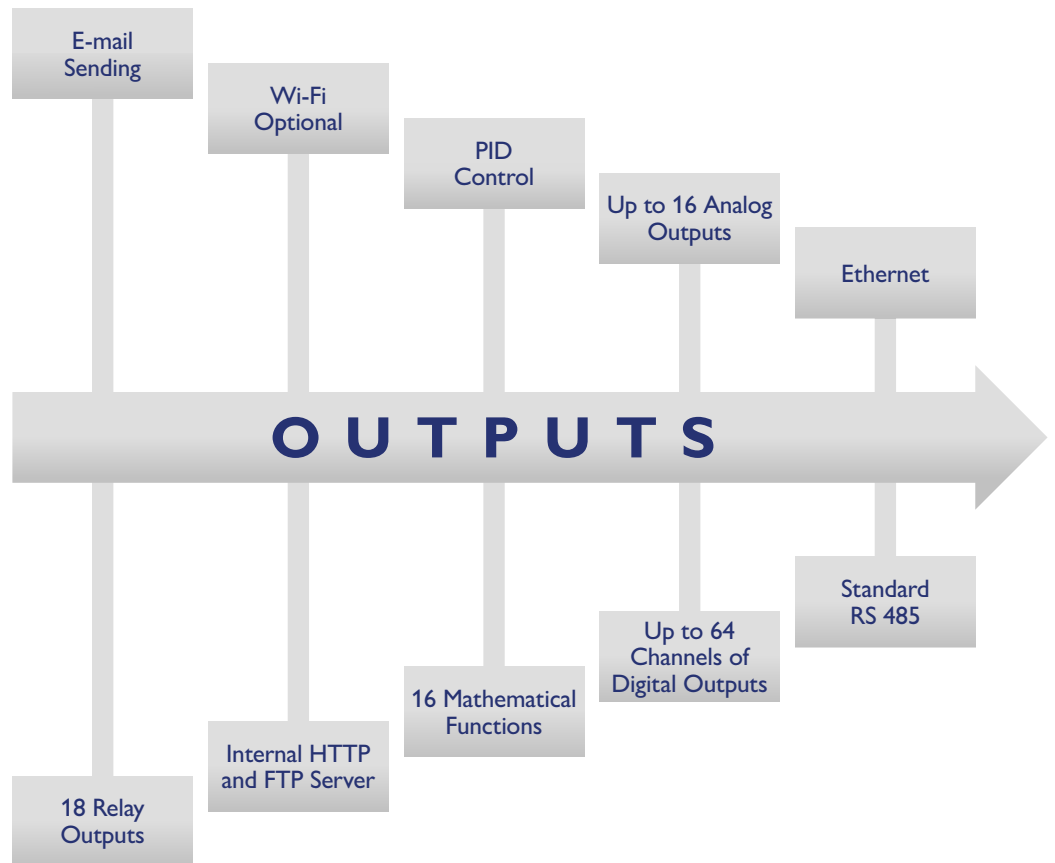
E-mail Sending

Wi-Fi Optional

PID Control

Up to 16 Analog Outputs

Ethernet

OUTPUTS

18 Relay Outputs

Internal HTTP and FTP Server

16 Mathematical Functions

Up to 64 Channels of Digital Outputs

Standard RS 485